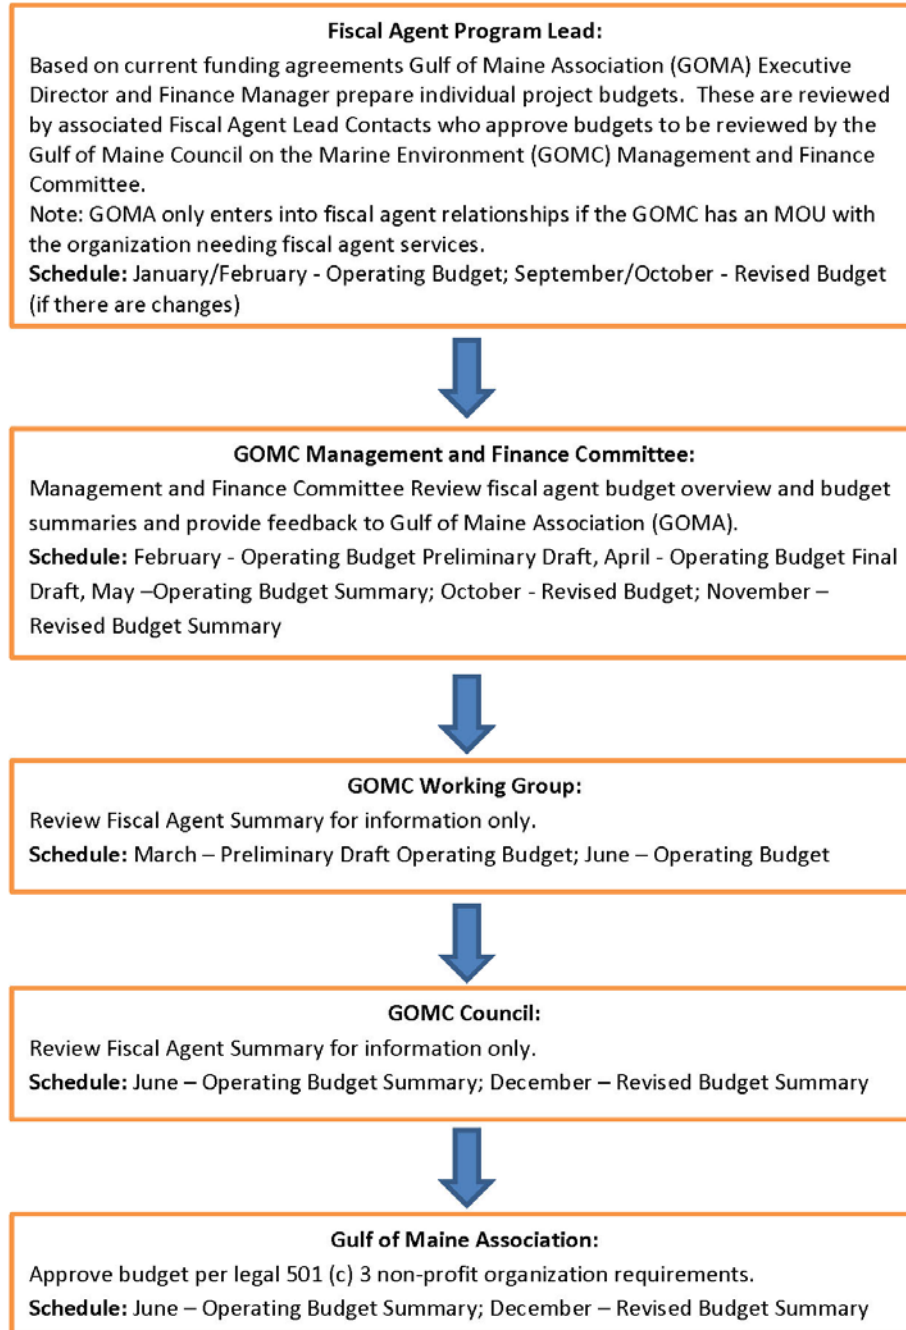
**Fiscal Agent Program Lead:**

Based on current funding agreements Gulf of Maine Association (GOMA) Executive Director and Finance Manager prepare individual project budgets. These are reviewed by associated Fiscal Agent Lead Contacts who approve budgets to be reviewed by the Gulf of Maine Council on the Marine Environment (GOMC) Management and Finance Committee.

Note: GOMA only enters into fiscal agent relationships if the GOMC has an MOU with the organization needing fiscal agent services.

**Schedule:** January/February - Operating Budget; September/October - Revised Budget (if there are changes)

**GOMC Management and Finance Committee:**

Management and Finance Committee Review fiscal agent budget overview and budget summaries and provide feedback to Gulf of Maine Association (GOMA).

**Schedule:** February - Operating Budget Preliminary Draft, April - Operating Budget Final Draft, May –Operating Budget Summary; October - Revised Budget; November – Revised Budget Summary

**GOMC Working Group:**

Review Fiscal Agent Summary for information only.

**Schedule:** March – Preliminary Draft Operating Budget; June – Operating Budget

**GOMC Council:**

Review Fiscal Agent Summary for information only.

**Schedule:** June – Operating Budget Summary; December – Revised Budget Summary

**Gulf of Maine Association:**

Approve budget per legal 501 (c) 3 non-profit organization requirements.

**Schedule:** June – Operating Budget Summary; December – Revised Budget Summary